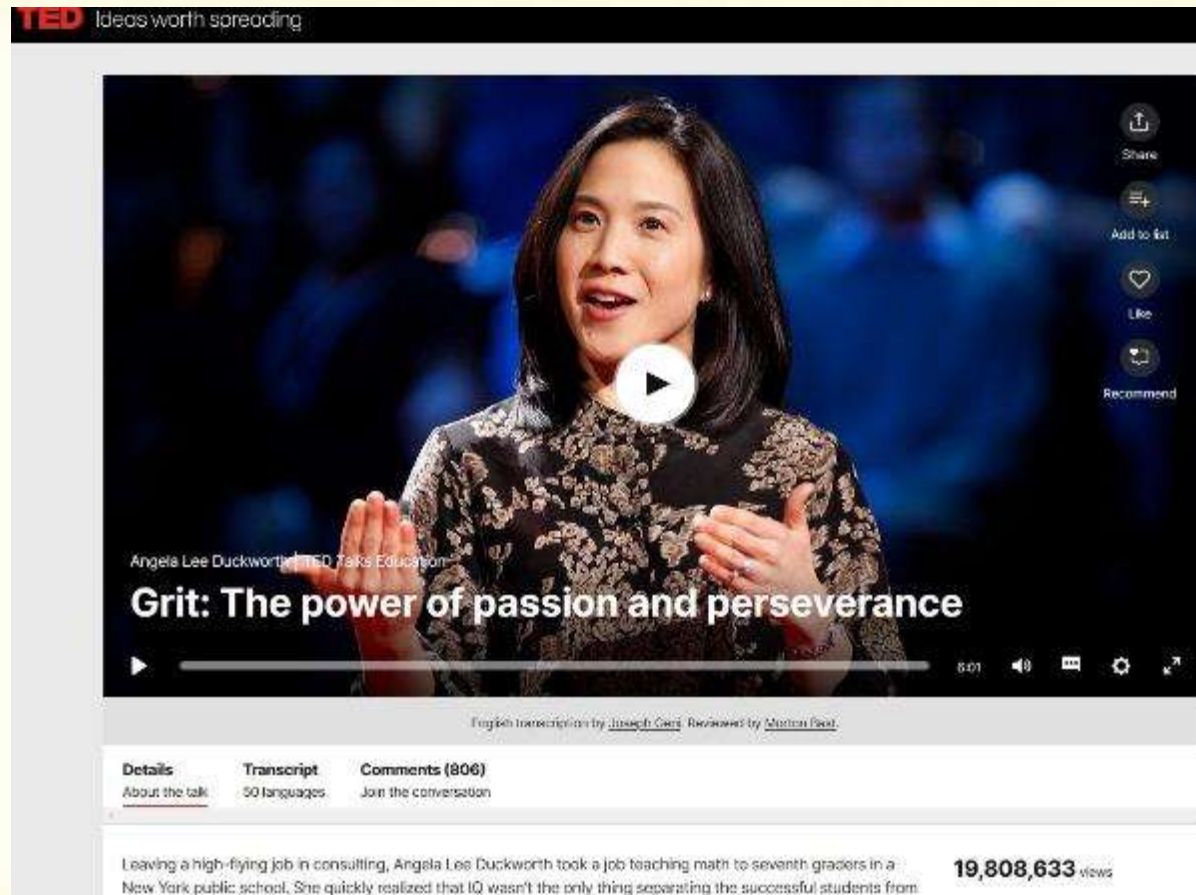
TED Ideas worth spreading

Share

Add to list

Like

Recommend

Angela Lee Duckworth | TED Talks Education

Grit: The power of passion and perseverance

6:01

English transcription by Joseph Geni. Reviewed by Morton Bast.

Details
About the talk

Transcript
50 languages

Comments (806)
Join the conversation

Leaving a high-flying job in consulting, Angela Lee Duckworth took a job teaching math to seventh graders in a New York public school. She quickly realized that IQ wasn't the only thing separating the successful students from

19,808,633 views